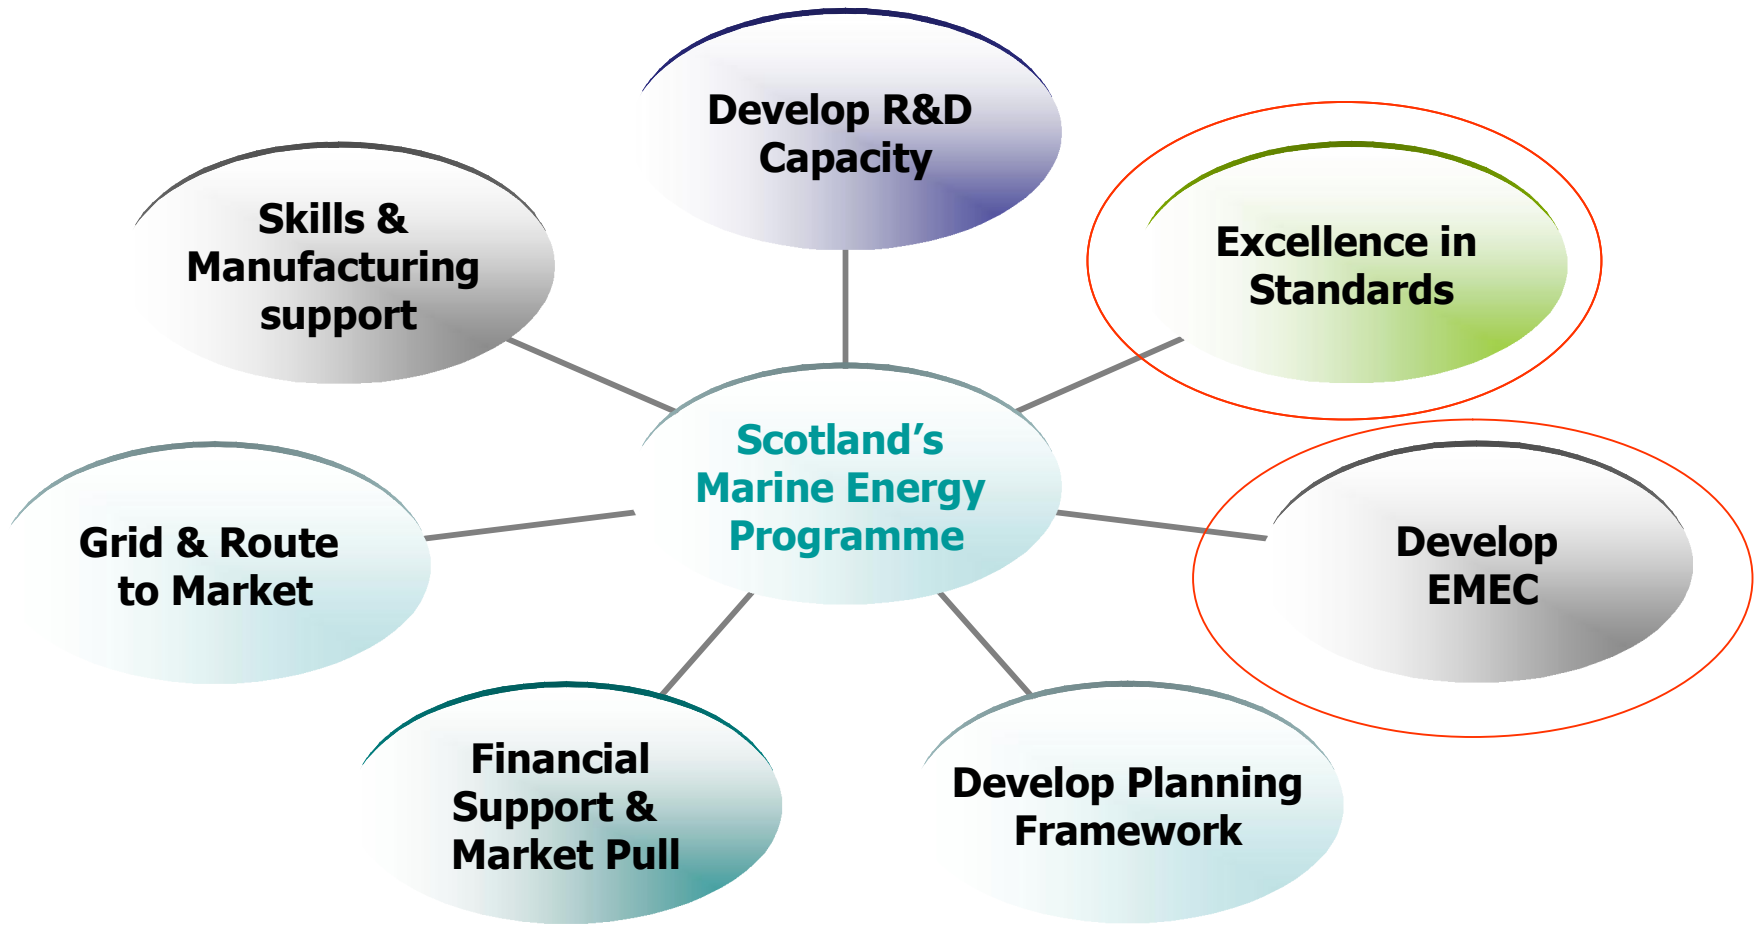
Develop R&D Capacity

Skills & Manufacturing support

Excellence in Standards

Scotland’s Marine Energy Programme

Grid & Route to Market

Develop EMEC

Financial Support & Market Pull

Develop Planning Framework